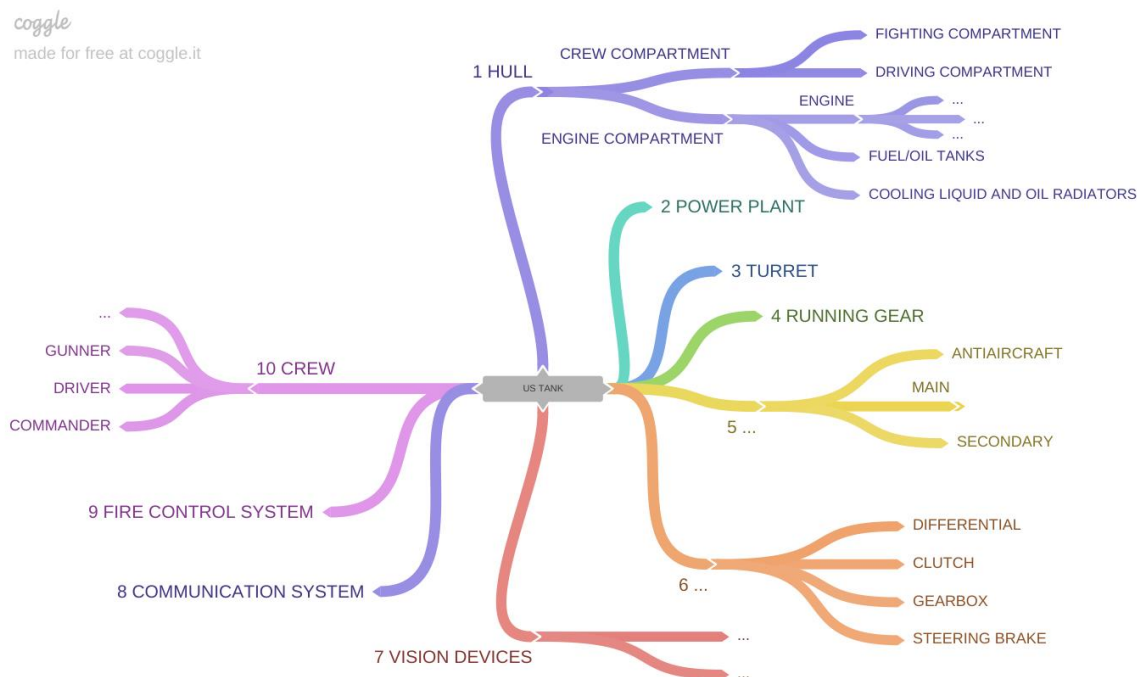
coggle
made for free at coggle.it

1 HULL
CREW COMPARTMENT
FIGHTING COMPARTMENT
DRIVING COMPARTMENT
ENGINE COMPARTMENT
ENGINE
...
...
...
FUEL/OIL TANKS
COOLING LIQUID AND OIL RADIATORS

2 POWER PLANT

3 TURRET

4 RUNNING GEAR

5 ...
ANTIAIRCRAFT
MAIN
SECONDARY

6 ...
DIFFERENTIAL
CLUTCH
GEARBOX
STEERING BRAKE

7 VISION DEVICES
...
...

8 COMMUNICATION SYSTEM

9 FIRE CONTROL SYSTEM

10 CREW
...
GUNNER
DRIVER
COMMANDER

US TANK